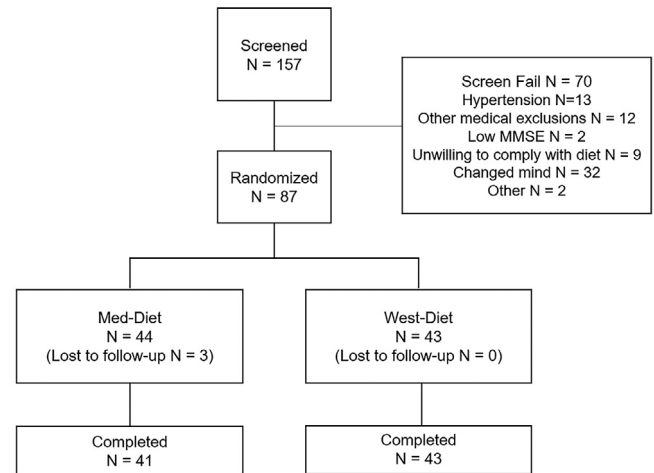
Screened
N = 157

Screen Fail N = 70
Hypertension N=13
Other medical exclusions N = 12
Low MMSE N = 2
Unwilling to comply with diet N = 9
Changed mind N = 32
Other N = 2

Randomized
N = 87

Med-Diet
N = 44
(Lost to follow-up N = 3)

West-Diet
N = 43
(Lost to follow-up N = 0)

Completed
N = 41

Completed
N = 43